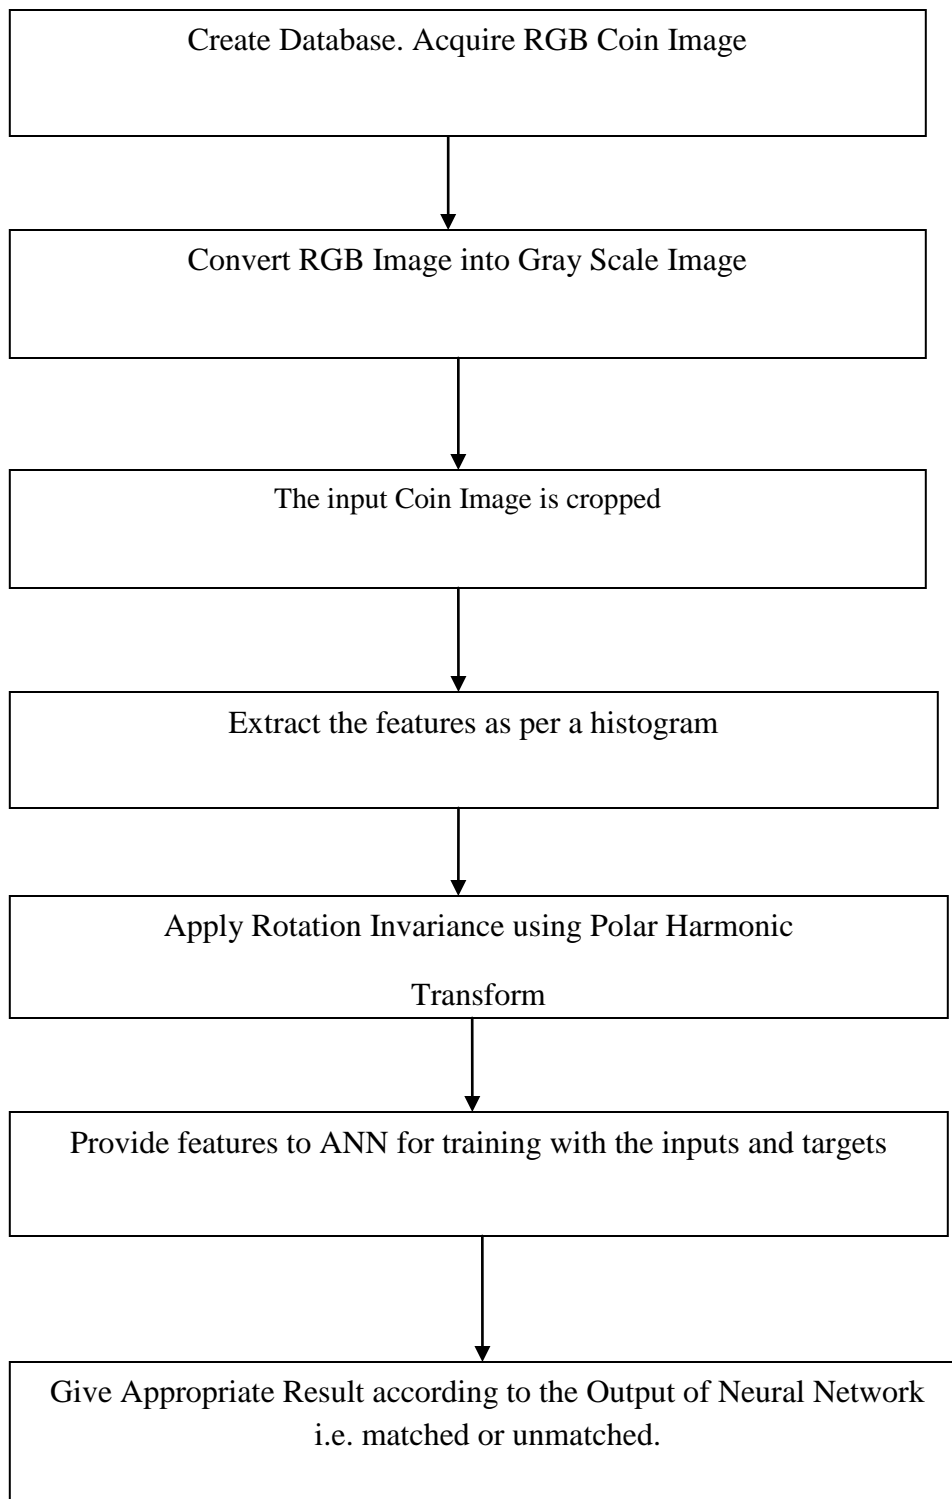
Create Database. Acquire RGB Coin Image

Convert RGB Image into Gray Scale Image

The input Coin Image is cropped

Extract the features as per a histogram

Apply Rotation Invariance using Polar Harmonic Transform

Provide features to ANN for training with the inputs and targets

Give Appropriate Result according to the Output of Neural Network i.e. matched or unmatched.